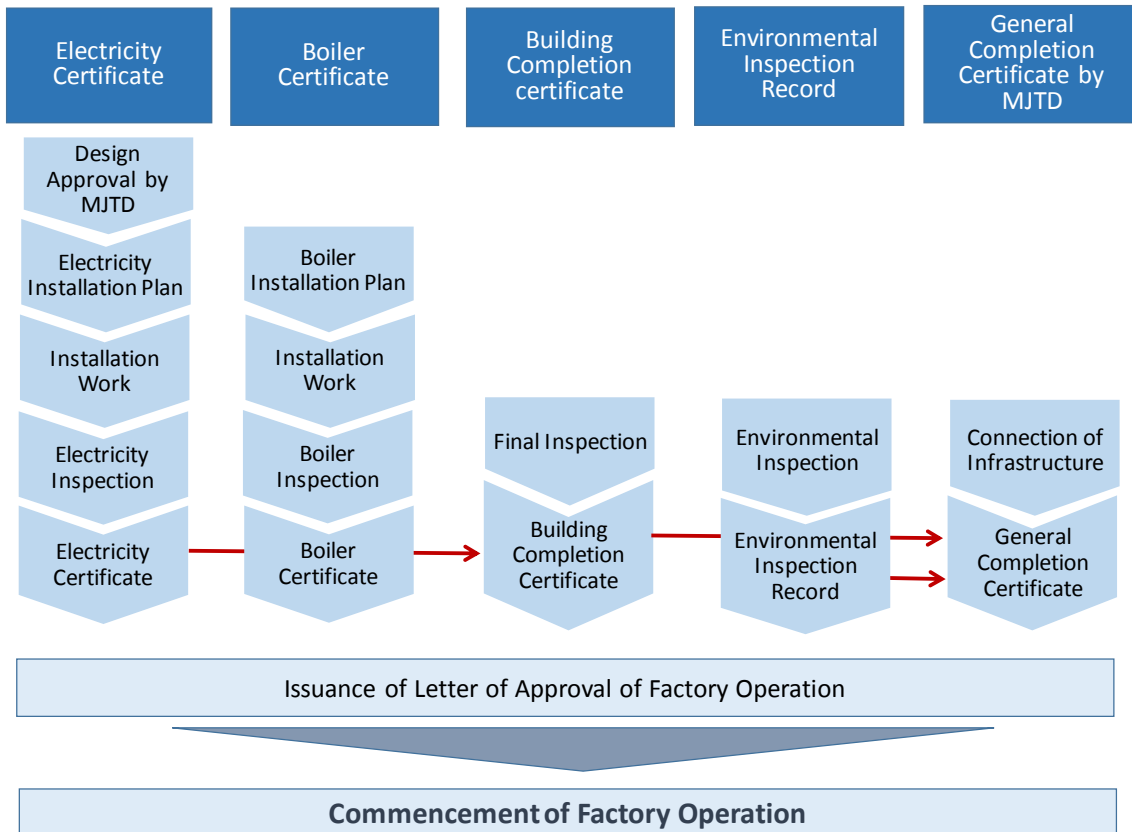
Electricity Certificate

Boiler Certificate

Building Completion certificate

Environmental Inspection Record

General Completion Certificate by MJTD

Design Approval by MJTD

Electricity Installation Plan

Installation Work

Electricity Inspection

Electricity Certificate

Boiler Installation Plan

Installation Work

Boiler Inspection

Boiler Certificate

Final Inspection

Building Completion Certificate

Environmental Inspection

Environmental Inspection Record

Connection of Infrastructure

General Completion Certificate

Issuance of Letter of Approval of Factory Operation

Commencement of Factory Operation